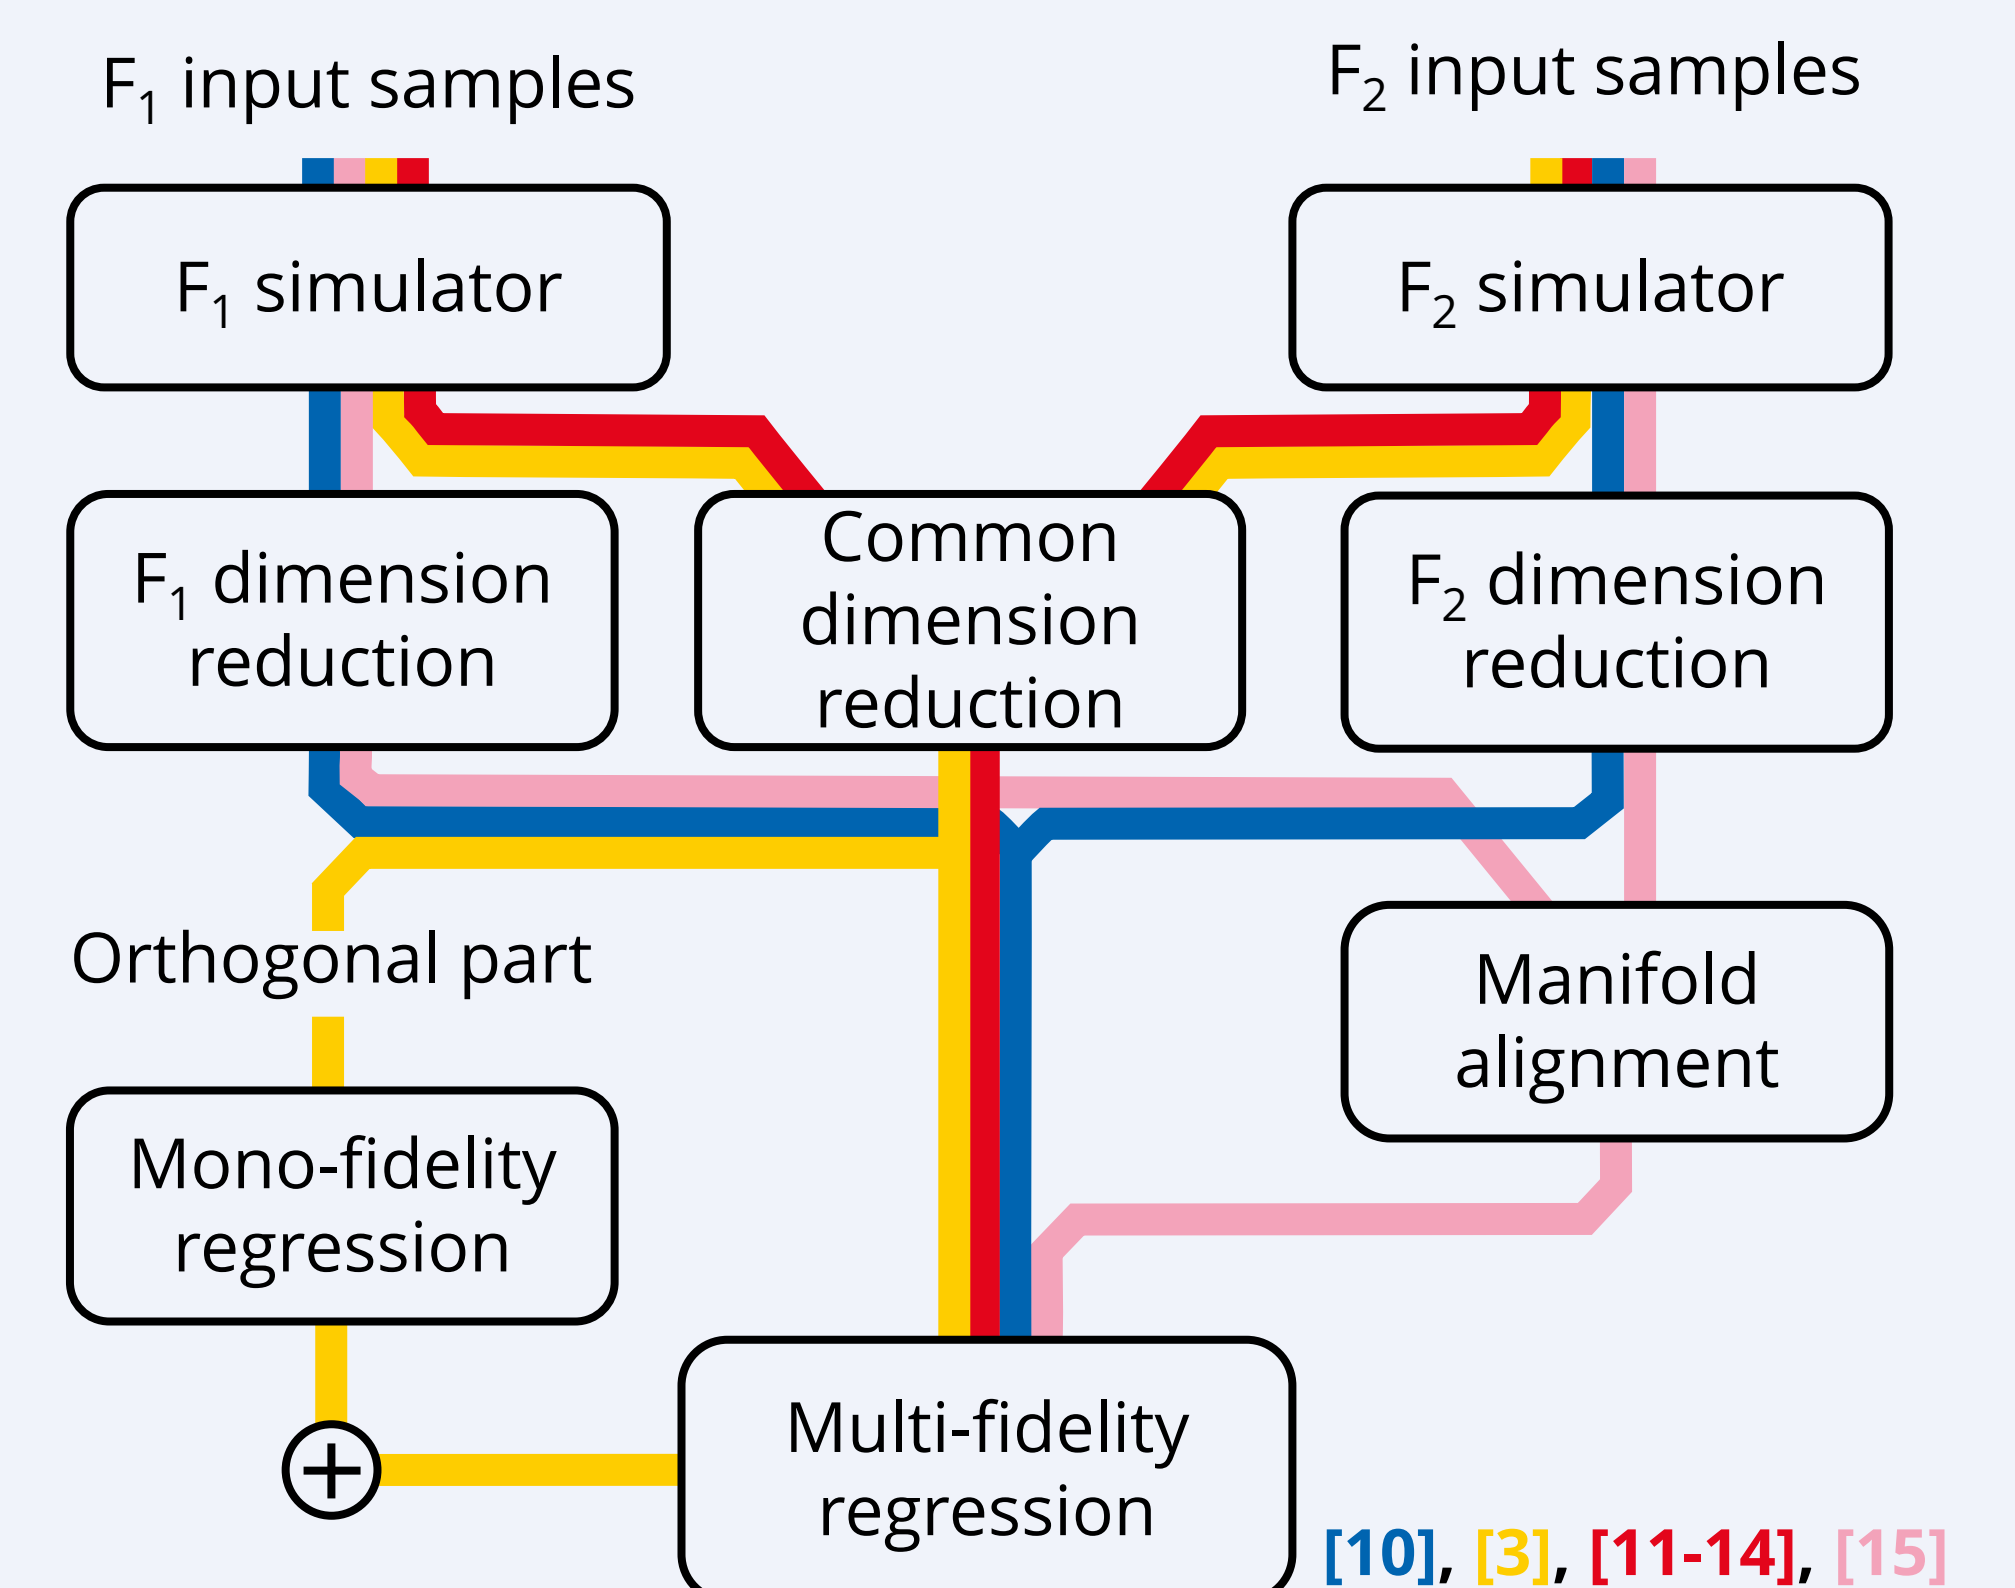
$F_1$ input samples

$F_2$ input samples

$F_1$ simulator

$F_2$ simulator

$F_1$ dimension reduction

Common dimension reduction

$F_2$ dimension reduction

Orthogonal part

Manifold alignment

Mono-fidelity regression

$\oplus$

Multi-fidelity regression

[10], [3], [11-14], [15]